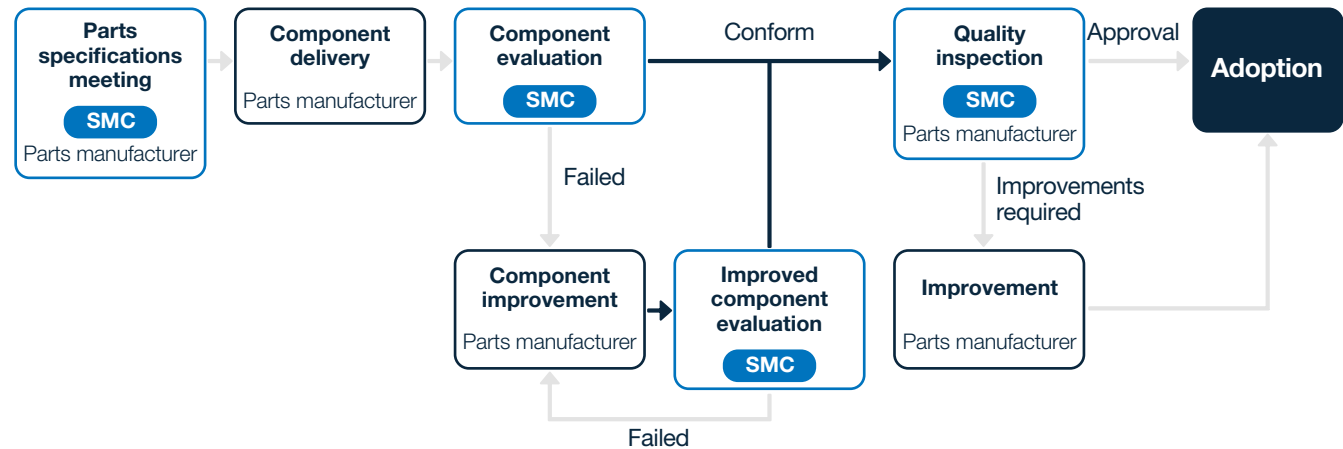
Parts specifications meeting
SMC
Parts manufacturer

Component delivery
Parts manufacturer

Component evaluation
SMC

Conform

Quality inspection
SMC
Parts manufacturer

Approval

Adoption

Failed

Improvements required

Component improvement
Parts manufacturer

Improved component evaluation
SMC

Improvement
Parts manufacturer

Failed